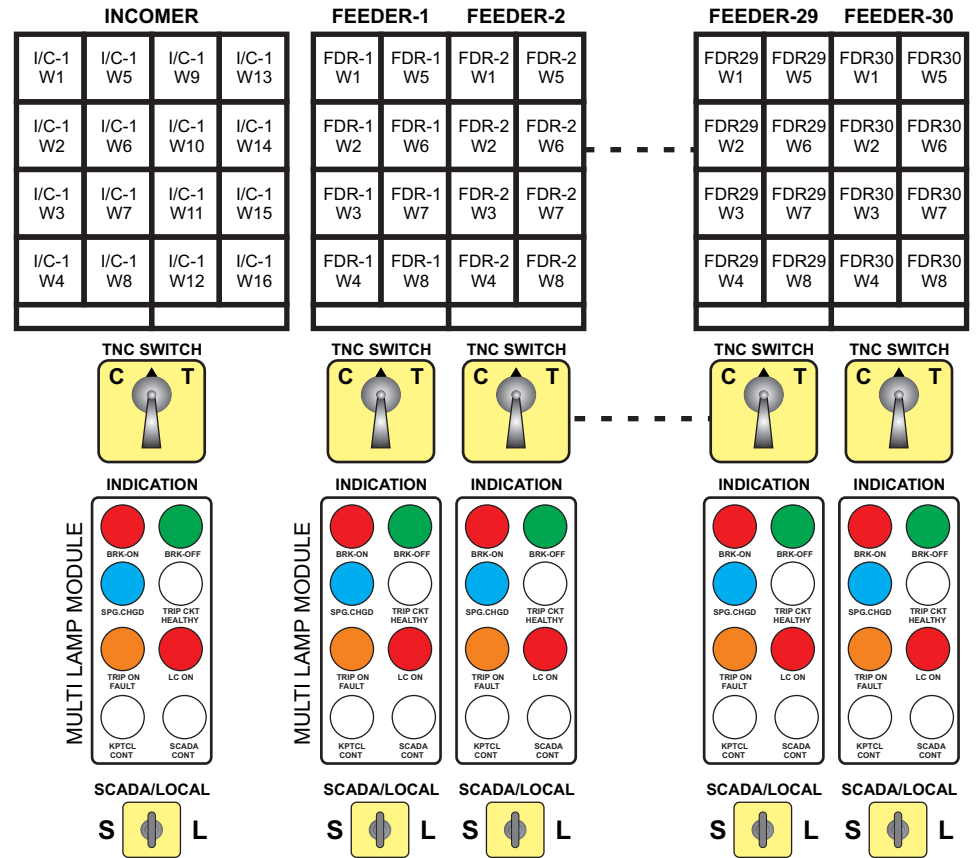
INCOMER

| I/C-1 W1 | I/C-1 W5 | I/C-1 W9 | I/C-1 W13 |
|---|---|---|---|
| I/C-1 W2 | I/C-1 W6 | I/C-1 W10 | I/C-1 W14 |
| I/C-1 W3 | I/C-1 W7 | I/C-1 W11 | I/C-1 W15 |
| I/C-1 W4 | I/C-1 W8 | I/C-1 W12 | I/C-1 W16 |

FEEDER-1 FEEDER-2

| FDR-1 W1 | FDR-1 W5 | FDR-2 W1 | FDR-2 W5 |
|---|---|---|---|
| FDR-1 W2 | FDR-1 W6 | FDR-2 W2 | FDR-2 W6 |
| FDR-1 W3 | FDR-1 W7 | FDR-2 W3 | FDR-2 W7 |
| FDR-1 W4 | FDR-1 W8 | FDR-2 W4 | FDR-2 W8 |

FEEDER-29 FEEDER-30

| FDR29 W1 | FDR29 W5 | FDR30 W1 | FDR30 W5 |
|---|---|---|---|
| FDR29 W2 | FDR29 W6 | FDR30 W2 | FDR30 W6 |
| FDR29 W3 | FDR29 W7 | FDR30 W3 | FDR30 W7 |
| FDR29 W4 | FDR29 W8 | FDR30 W4 | FDR30 W8 |

TNC SWITCH C T
TNC SWITCH C T
TNC SWITCH C T
TNC SWITCH C T
TNC SWITCH C T

MULTI LAMP MODULE
INDICATION
BRK-ON BRK-OFF
SPG.CHGD TRIP CKT HEALTHY
TRIP ON FAULT LC ON
KPTCL CONT SCADA CONT

MULTI LAMP MODULE
INDICATION
BRK-ON BRK-OFF
SPG.CHGD TRIP CKT HEALTHY
TRIP ON FAULT LC ON
KPTCL CONT SCADA CONT

INDICATION
BRK-ON BRK-OFF
SPG.CHGD TRIP CKT HEALTHY
TRIP ON FAULT LC ON
KPTCL CONT SCADA CONT

INDICATION
BRK-ON BRK-OFF
SPG.CHGD TRIP CKT HEALTHY
TRIP ON FAULT LC ON
KPTCL CONT SCADA CONT

INDICATION
BRK-ON BRK-OFF
SPG.CHGD TRIP CKT HEALTHY
TRIP ON FAULT LC ON
KPTCL CONT SCADA CONT

SCADA/LOCAL S L
SCADA/LOCAL S L
SCADA/LOCAL S L
SCADA/LOCAL S L
SCADA/LOCAL S L